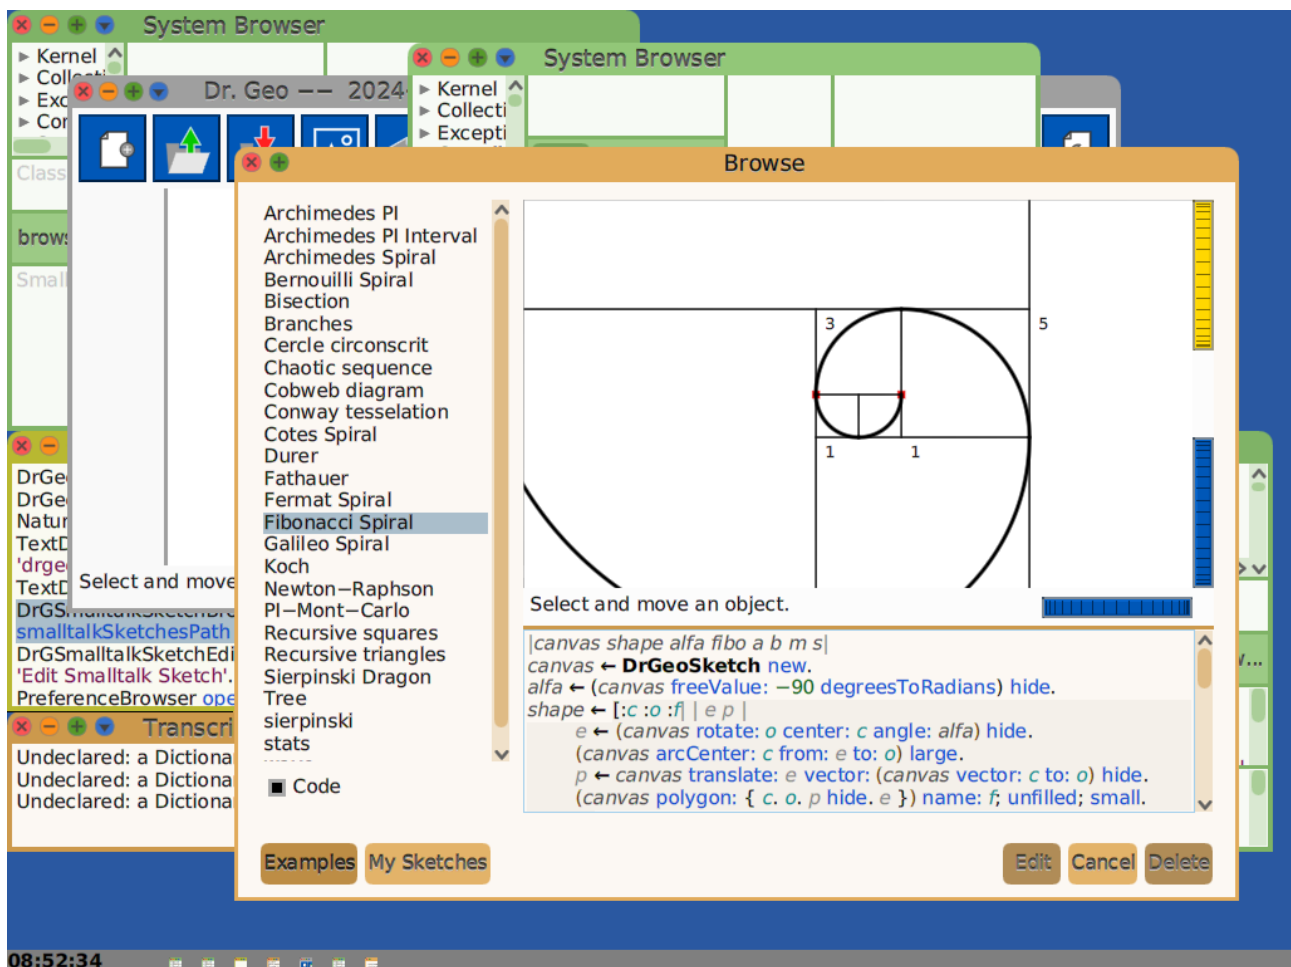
System Browser
Kernel
Collecti
Exc
Cor
Class
brows
Small
Dr. Geo — 2024
System Browser
Kernel
Collecti
Excepti
Browse
Archimedes PI
Archimedes PI Interval
Archimedes Spiral
Bernouilli Spiral
Bisection
Branches
Cercle circonscrit
Chaotic sequence
Cobweb diagram
Conway tesselation
Cotes Spiral
Durer
Fathauer
Fermat Spiral
Fibonacci Spiral
Galileo Spiral
Koch
Newton−Raphson
PI−Mont−Carlo
Recursive squares
Recursive triangles
Sierpinski Dragon
Tree
sierpinski
stats
Code
3
5
1
1
Select and move an object.
|canvas shape alfa fibo a b m s|
canvas ← DrGeoSketch new.
alfa ← (canvas freeValue: −90 degreesToRadians) hide.
shape ← [:c :o :f| | e p |
e ← (canvas rotate: o center: c angle: alfa) hide.
(canvas arcCenter: c from: e to: o) large.
p ← canvas translate: e vector: (canvas vector: c to: o) hide.
(canvas polygon: { c. o. p hide. e }) name: f; unfilled; small.
Examples
My Sketches
Edit
Cancel
Delete
Select and move
DrGe
DrGe
Natur
TextD
'drge
TextD
DrGS
smalltalkSketchesPath
DrGSmalltalkSketchEdi
'Edit Smalltalk Sketch'.
PreferenceBrowser ope
Transcri
Undeclared: a Dictiona
Undeclared: a Dictiona
Undeclared: a Dictiona
08:52:34